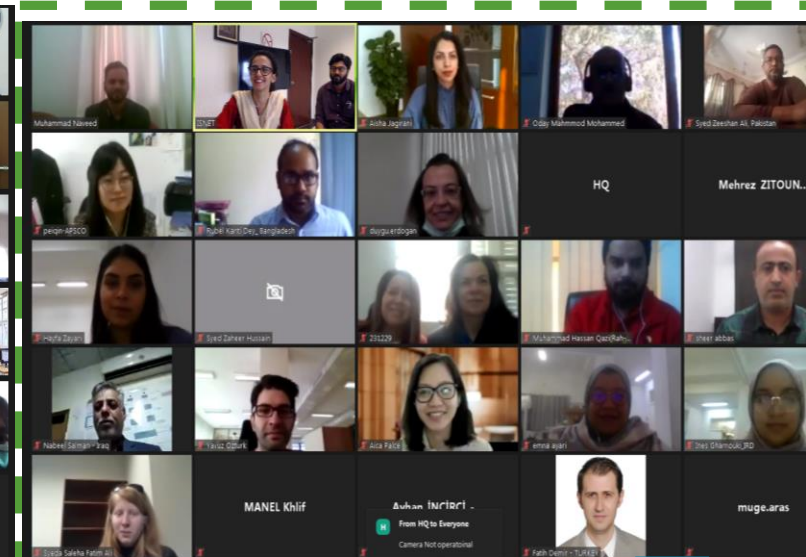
Muhammad Naveed
SINET
Aisha Jagirani
Oday Mahmood Mohammed
Syed Zeeshan Ali, Pakistan
peiqin-APSCO
Rubel Kanti Dey_Bangladesh
duygu erdogan
HQ
Mehrez ZITOUN...
Hayfa Zayani
Syed Zaheer Hussain
23S229
Muhammad Hassan Qazi(Rah...
sheer abbas
Nabeel Salman - Iraq
Yavuz Ozturk
Aica Falck
emna ayari
Ines Gharnouki_IRD
Syeda Saleha Fatim Ali
MANEL Khlif
Ayhan İNCİRCİ -
H From HQ to Everyone
Camera Not operational
Fatih Demir - TURKEY
muge.aras